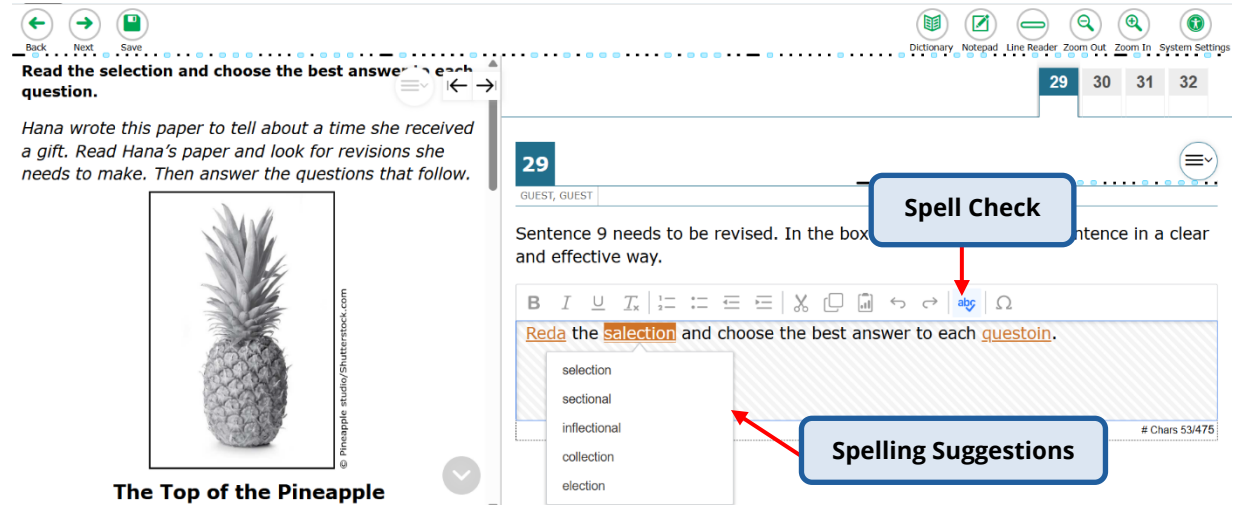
Back Next Save

Dictionary Notepad Line Reader Zoom Out Zoom In System Settings

Read the selection and choose the best answer to each question.

Hana wrote this paper to tell about a time she received a gift. Read Hana's paper and look for revisions she needs to make. Then answer the questions that follow.

© Pineapple studio/Shutterstock.com

The Top of the Pineapple

29 30 31 32

29

GUEST, GUEST

Spell Check

Sentence 9 needs to be revised. In the box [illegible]ntence in a clear and effective way.

abc Ω

Reda the salection and choose the best answer to each questoin.

selection
sectional
inflectional
collection
election

# Chars 53/475

Spelling Suggestions